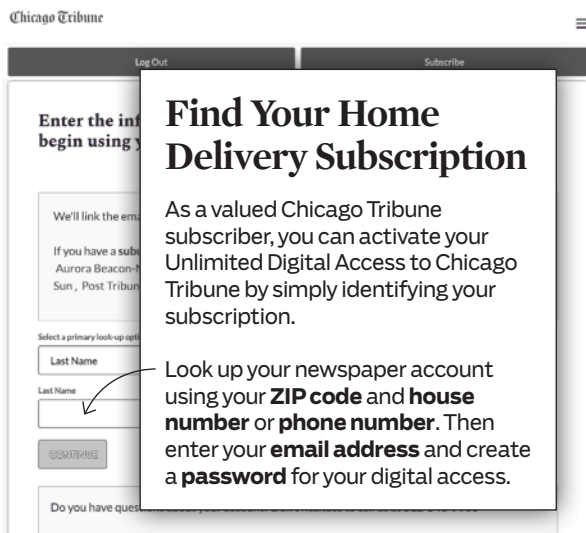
Chicago Tribune

≡

Log Out

Subscribe

Enter the inf
begin using y

We'll link the ema

If you have a subs
Aurora Beacon-N
Sun, Post Tribun

Select a primary look-up opti

Last Name

Last Name

CONTINUE

Do you have ques

Find Your Home Delivery Subscription

As a valued Chicago Tribune subscriber, you can activate your Unlimited Digital Access to Chicago Tribune by simply identifying your subscription.

Look up your newspaper account using your **ZIP code** and **house number** or **phone number**. Then enter your **email address** and create a **password** for your digital access.